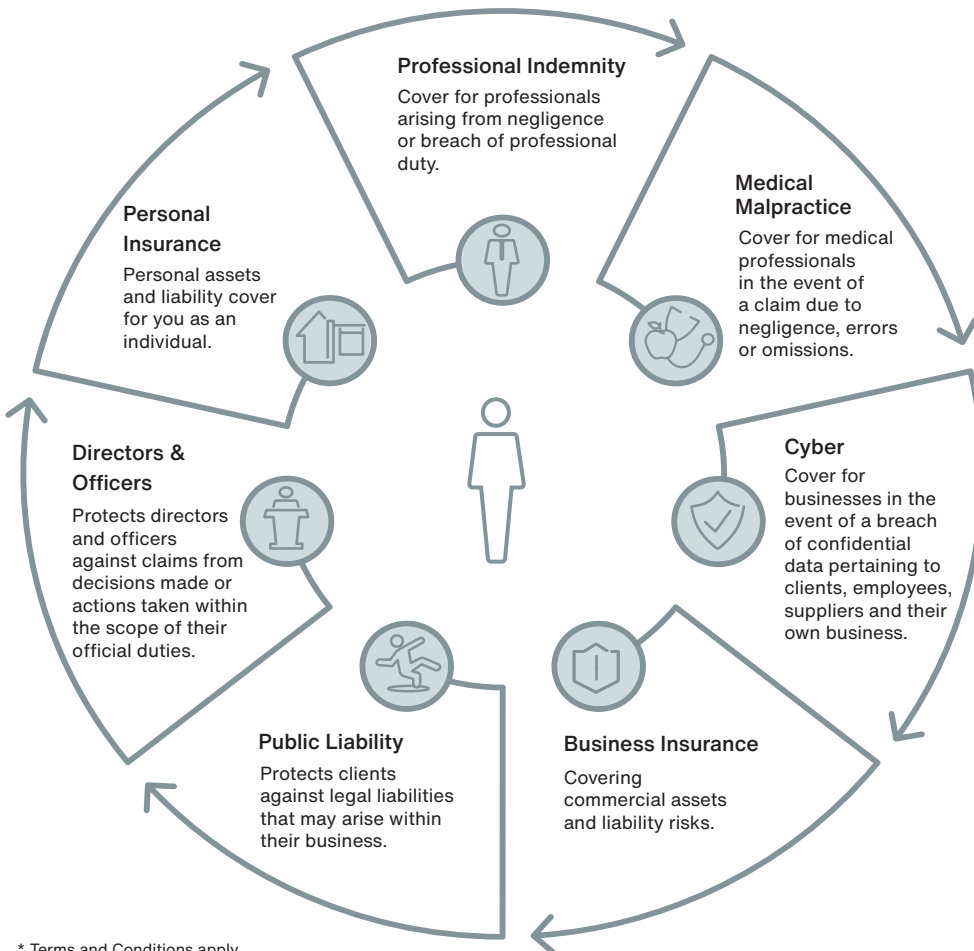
Professional Indemnity

Cover for professionals arising from negligence or breach of professional duty.

Medical Malpractice

Cover for medical professionals in the event of a claim due to negligence, errors or omissions.

Cyber

Cover for businesses in the event of a breach of confidential data pertaining to clients, employees, suppliers and their own business.

Business Insurance

Covering commercial assets and liability risks.

Public Liability

Protects clients against legal liabilities that may arise within their business.

Directors & Officers

Protects directors and officers against claims from decisions made or actions taken within the scope of their official duties.

Personal Insurance

Personal assets and liability cover for you as an individual.

* Terms and Conditions apply